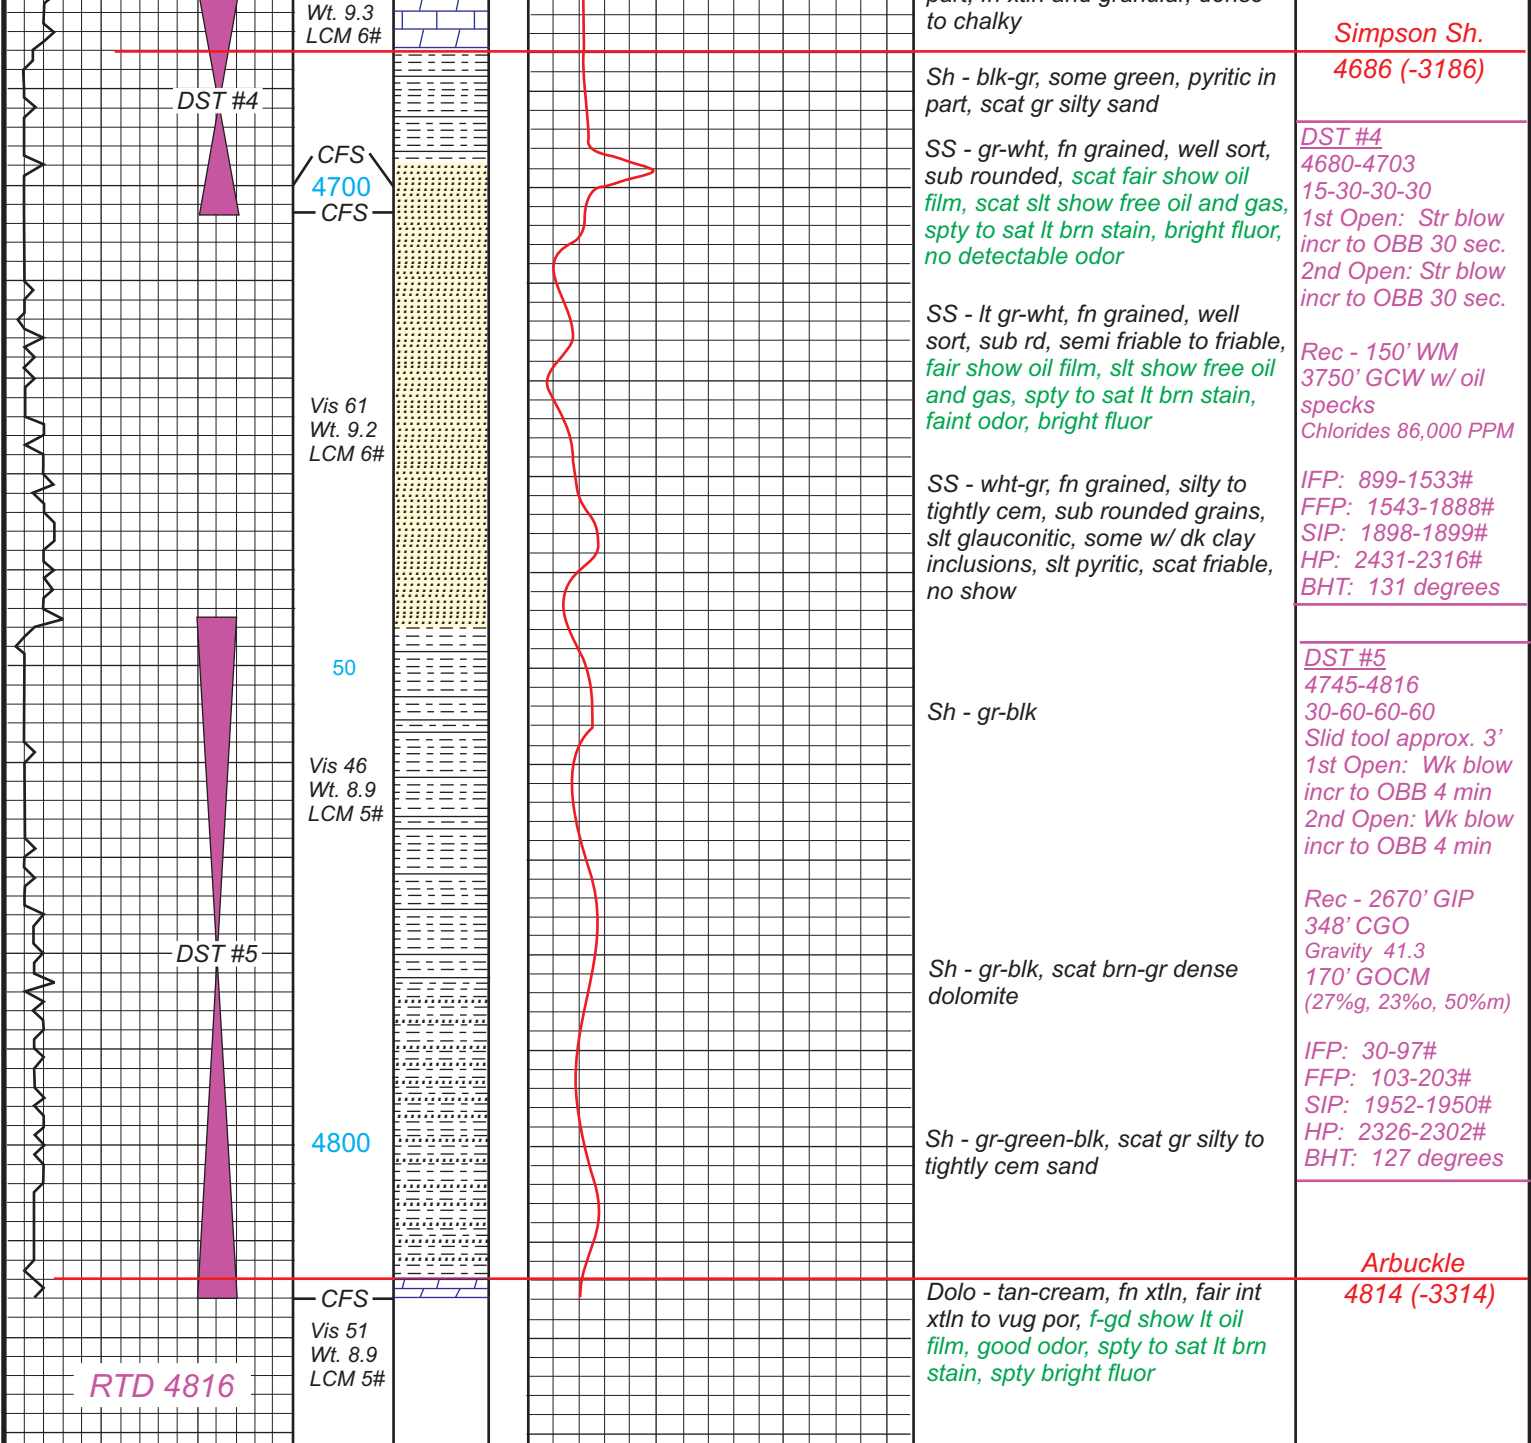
DST #4

DST #5

RTD 4816

Wt. 9.3
LCM 6#

CFS
4700
CFS

Vis 61
Wt. 9.2
LCM 6#

50

Vis 46
Wt. 8.9
LCM 5#

4800

CFS
Vis 51
Wt. 8.9
LCM 5#

part, fn xtln and granular, dense to chalky

Sh - blk-gr, some green, pyritic in part, scat gr silty sand

SS - gr-wht, fn grained, well sort, sub rounded, scat fair show oil film, scat slt show free oil and gas, spty to sat lt brn stain, bright fluor, no detectable odor

SS - lt gr-wht, fn grained, well sort, sub rd, semi friable to friable, fair show oil film, slt show free oil and gas, spty to sat lt brn stain, faint odor, bright fluor

SS - wht-gr, fn grained, silty to tightly cem, sub rounded grains, slt glauconitic, some w/ dk clay inclusions, slt pyritic, scat friable, no show

Sh - gr-blk

Sh - gr-blk, scat brn-gr dense dolomite

Sh - gr-green-blk, scat gr silty to tightly cem sand

Dolo - tan-cream, fn xtln, fair int xtln to vug por, f-gd show lt oil film, good odor, spty to sat lt brn stain, spty bright fluor

Simpson Sh.
4686 (-3186)

DST #4
4680-4703
15-30-30-30
1st Open: Str blow incr to OBB 30 sec.
2nd Open: Str blow incr to OBB 30 sec.

Rec - 150' WM
3750' GCW w/ oil specks
Chlorides 86,000 PPM

IFP: 899-1533#
FFP: 1543-1888#
SIP: 1898-1899#
HP: 2431-2316#
BHT: 131 degrees

DST #5
4745-4816
30-60-60-60
Slid tool approx. 3'
1st Open: Wk blow incr to OBB 4 min
2nd Open: Wk blow incr to OBB 4 min

Rec - 2670' GIP
348' CGO
Gravity 41.3
170' GOCM
(27%g, 23%o, 50%m)

IFP: 30-97#
FFP: 103-203#
SIP: 1952-1950#
HP: 2326-2302#
BHT: 127 degrees

Arbuckle
4814 (-3314)